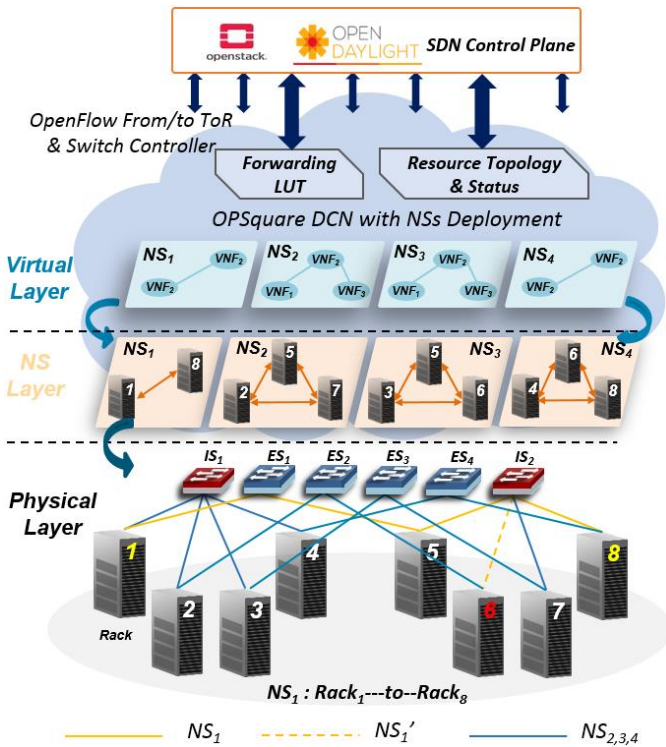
openstack.

OPEN DAYLIGHT

SDN Control Plane

OpenFlow From/to ToR & Switch Controller

Forwarding LUT

Resource Topology & Status

OPSquare DCN with NSs Deployment

Virtual Layer

$NS_1$ $VNF_2$ $VNF_2$

$NS_2$ $VNF_2$ $VNF_1$ $VNF_3$

$NS_3$ $VNF_2$ $VNF_1$ $VNF_3$

$NS_4$ $VNF_2$ $VNF_2$

NS Layer

$NS_1$ 8 1

$NS_2$ 5 2 7

5 $NS_3$ 3 6

$NS_4$ 6 4 8

Physical Layer

$IS_1$ $ES_1$ $ES_2$ $ES_3$ $ES_4$ $IS_2$

1 2 3 4 5 6 7 8

Rack

$NS_1$ : $Rack_1$---to--$Rack_8$

$NS_1$

$NS_1'$

$NS_{2,3,4}$